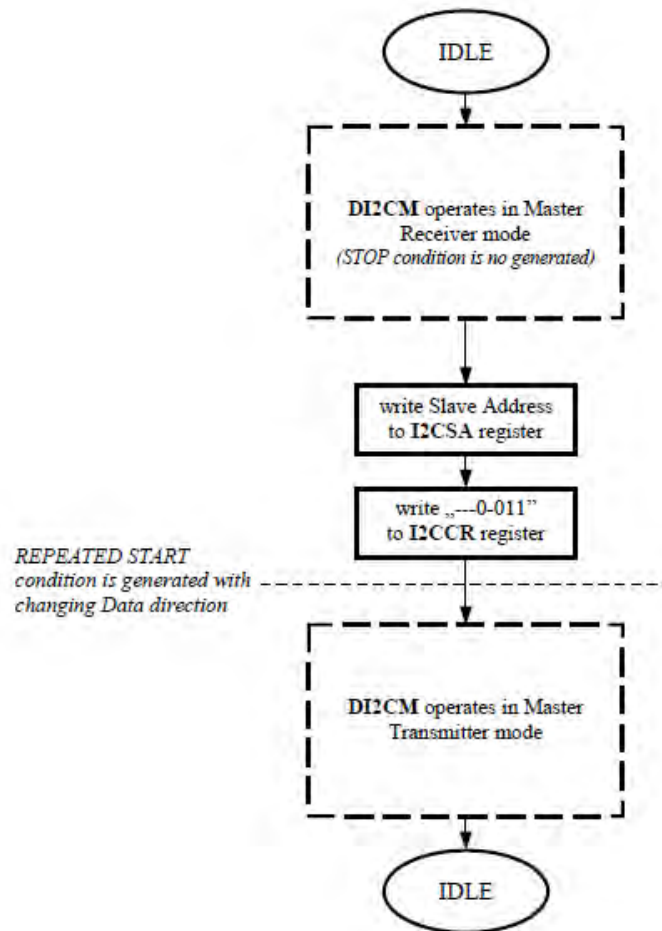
IDLE

DI2CM operates in Master Receiver mode
(STOP condition is no generated)

write Slave Address to I2CSA register

write „---0-011" to I2CCR register

REPEATED START condition is generated with changing Data direction

DI2CM operates in Master Transmitter mode

IDLE